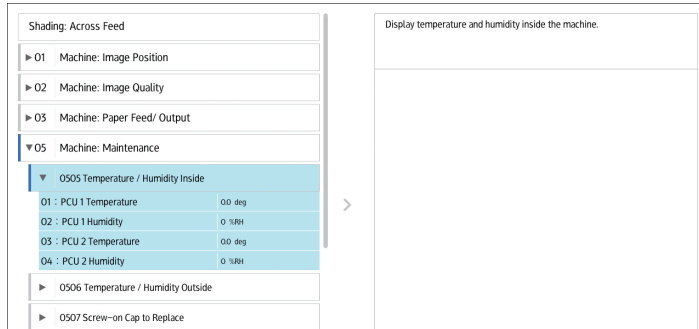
Shading: Across Feed

▶ 01 Machine: Image Position

▶ 02 Machine: Image Quality

▶ 03 Machine: Paper Feed/ Output

▼ 05 Machine: Maintenance

▼ 0505 Temperature / Humidity Inside

| | |
|---|---|
| 01 : PCU 1 Temperature | 0.0 deg |
| 02 : PCU 1 Humidity | 0 %RH |
| 03 : PCU 2 Temperature | 0.0 deg |
| 04 : PCU 2 Humidity | 0 %RH |

▶ 0506 Temperature / Humidity Outside

▶ 0507 Screw-on Cap to Replace

>

Display temperature and humidity inside the machine.